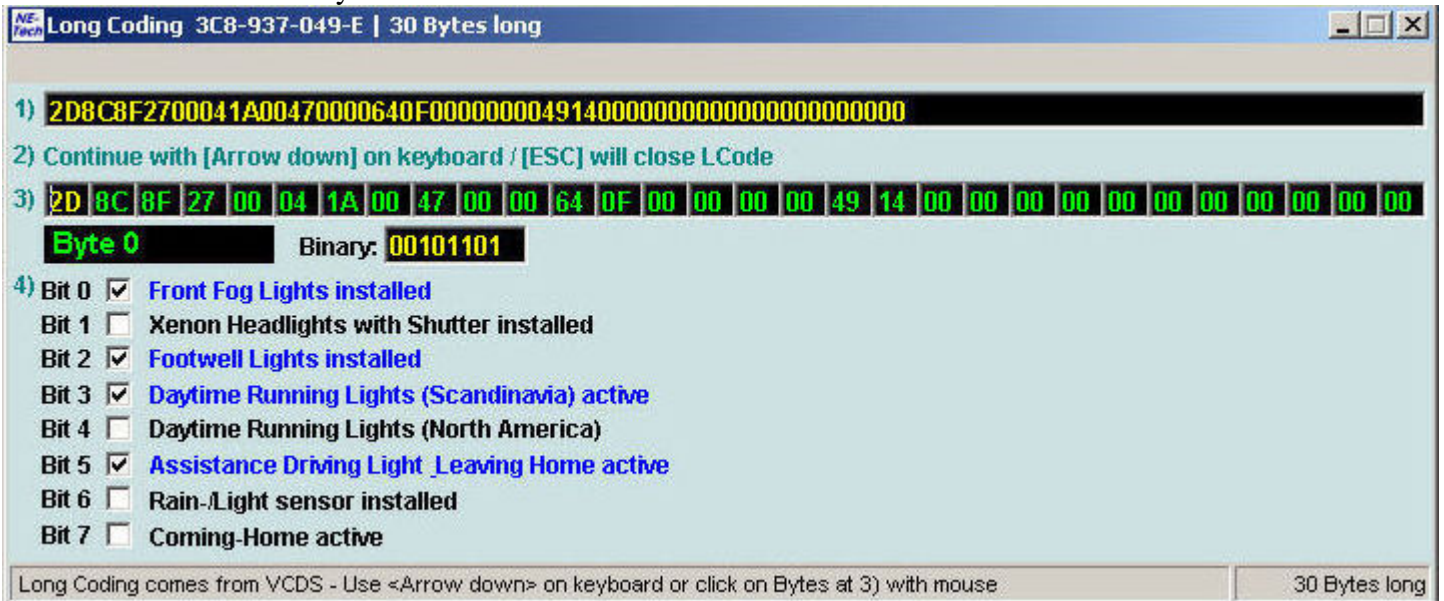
NE-Tech Long Coding 3C8-937-049-E | 30 Bytes long

1) 2D8C8F2700041A00470000640F0000000049140000000000000000000000

2) Continue with [Arrow down] on keyboard / [ESC] will close LCode

3)

| 2D | 8C | 8F | 27 | 00 | 04 | 1A | 00 | 47 | 00 | 00 | 64 | 0F | 00 | 00 | 00 | 00 | 49 | 14 | 00 | 00 | 00 | 00 | 00 | 00 | 00 | 00 | 00 | 00 | 00 |
|---|---|---|---|---|---|---|---|---|---|---|---|---|---|---|---|---|---|---|---|---|---|---|---|---|---|---|---|---|---|

Byte 0 Binary: 00101101

4) Bit 0 ☑ Front Fog Lights installed
Bit 1 ☐ Xenon Headlights with Shutter installed
Bit 2 ☑ Footwell Lights installed
Bit 3 ☑ Daytime Running Lights (Scandinavia) active
Bit 4 ☐ Daytime Running Lights (North America)
Bit 5 ☑ Assistance Driving Light_Leaving Home active
Bit 6 ☐ Rain-/Light sensor installed
Bit 7 ☐ Coming-Home active

Long Coding comes from VCDS - Use <Arrow down> on keyboard or click on Bytes at 3) with mouse

30 Bytes long